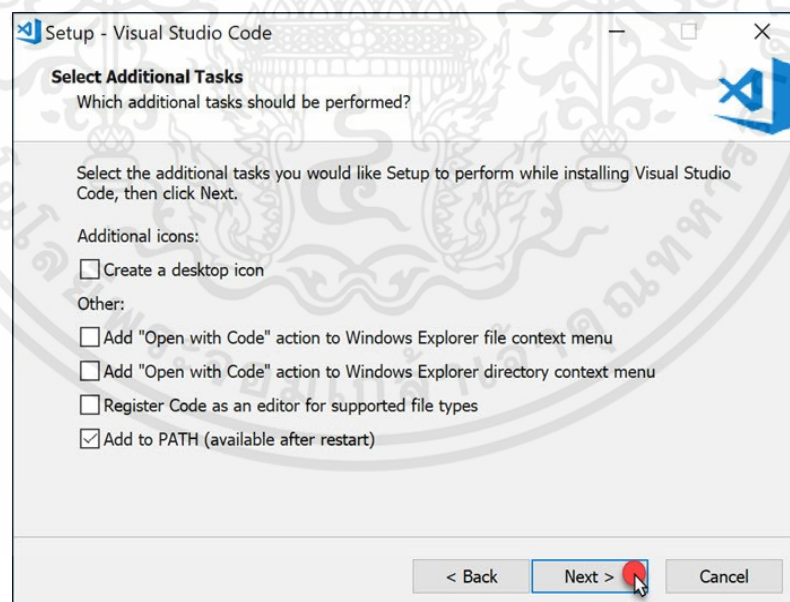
Setup - Visual Studio Code

Select Additional Tasks
Which additional tasks should be performed?

Select the additional tasks you would like Setup to perform while installing Visual Studio Code, then click Next.

Additional icons:

Create a desktop icon

Other:

Add "Open with Code" action to Windows Explorer file context menu

Add "Open with Code" action to Windows Explorer directory context menu

Register Code as an editor for supported file types

Add to PATH (available after restart)

< Back
Next >
Cancel